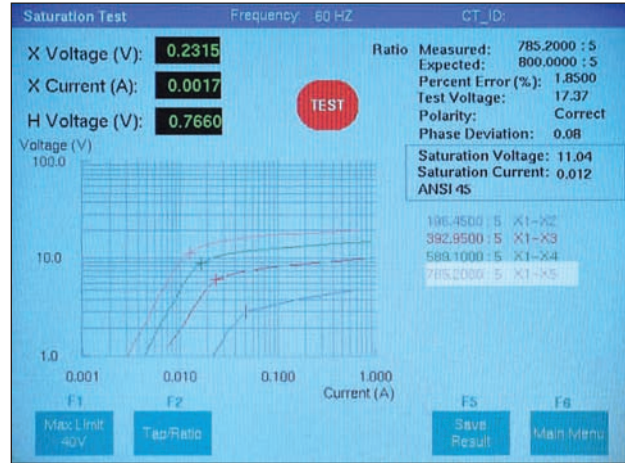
Saturation Test Frequency: 60 HZ CT_ID:

X Voltage (V): 0.2315

X Current (A): 0.0017

H Voltage (V): 0.7660

TEST

Ratio Measured: 785.2000 : 5
Expected: 800.0000 : 5
Percent Error (%): 1.8500
Test Voltage: 17.37
Polarity: Correct
Phase Deviation: 0.08

Saturation Voltage: 11.04
Saturation Current: 0.012
ANSI 45

196.4500 : 5 X1-X2
392.9500 : 5 X1-X3
589.1000 : 5 X1-X4
785.2000 : 5 X1-X5

Voltage (V)
100.0
10.0
1.0
0.001 0.010 0.100 1.000
Current (A)

F1 Max Limit 40V
F2 Tap/Ratio
F5 Save Result
F6 Main Menu